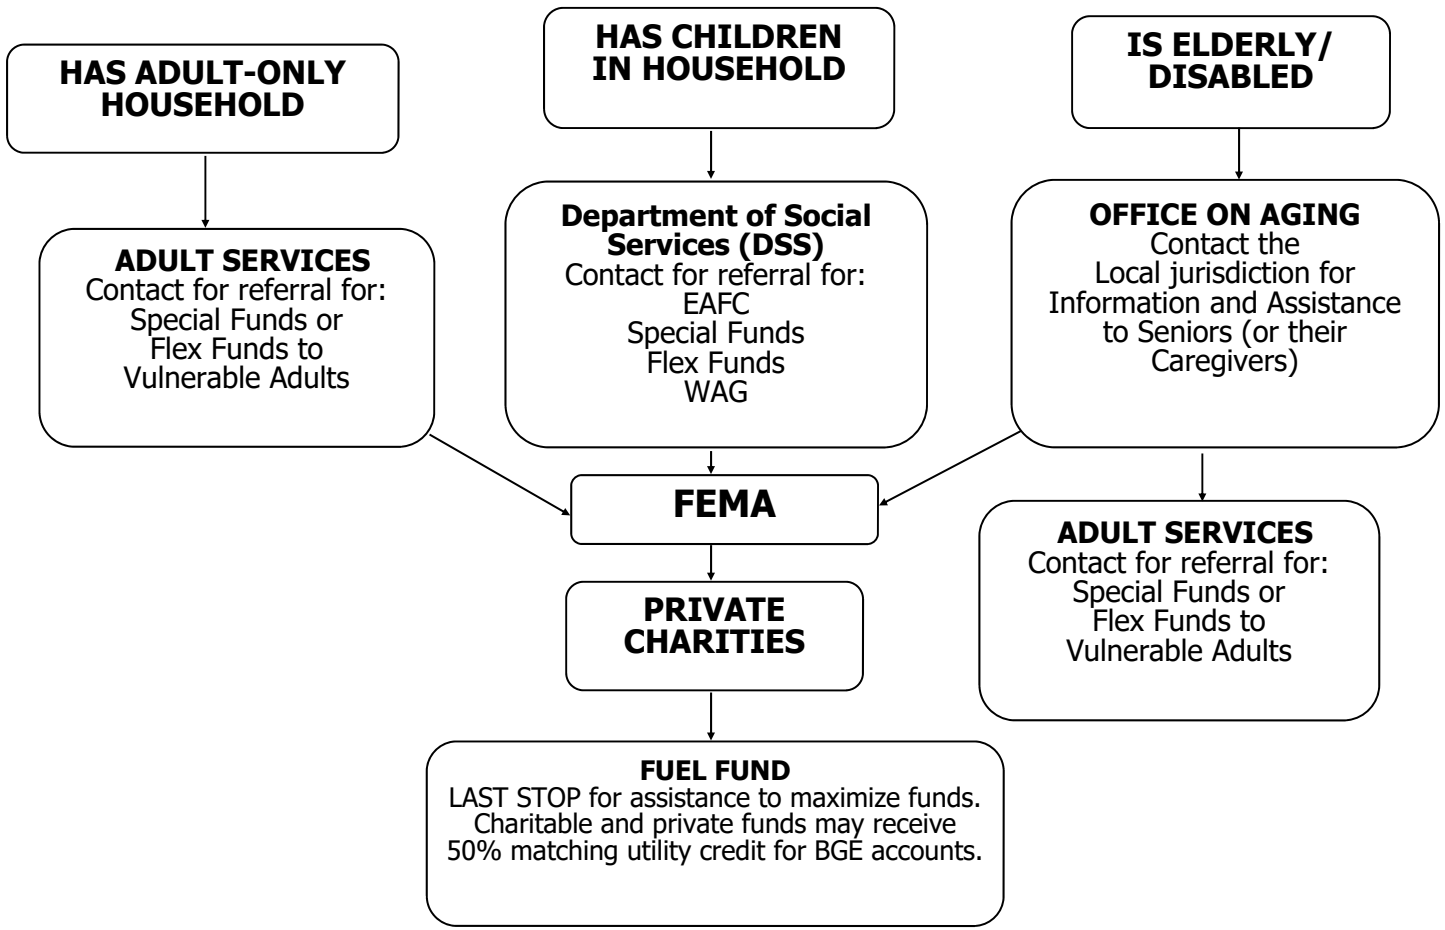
HAS ADULT-ONLY HOUSEHOLD

HAS CHILDREN IN HOUSEHOLD

IS ELDERLY/ DISABLED

ADULT SERVICES
Contact for referral for:
Special Funds or
Flex Funds to
Vulnerable Adults

Department of Social Services (DSS)
Contact for referral for:
EAFC
Special Funds
Flex Funds
WAG

OFFICE ON AGING
Contact the
Local jurisdiction for
Information and Assistance
to Seniors (or their
Caregivers)

FEMA

ADULT SERVICES
Contact for referral for:
Special Funds or
Flex Funds to
Vulnerable Adults

PRIVATE CHARITIES

FUEL FUND
LAST STOP for assistance to maximize funds.
Charitable and private funds may receive
50% matching utility credit for BGE accounts.